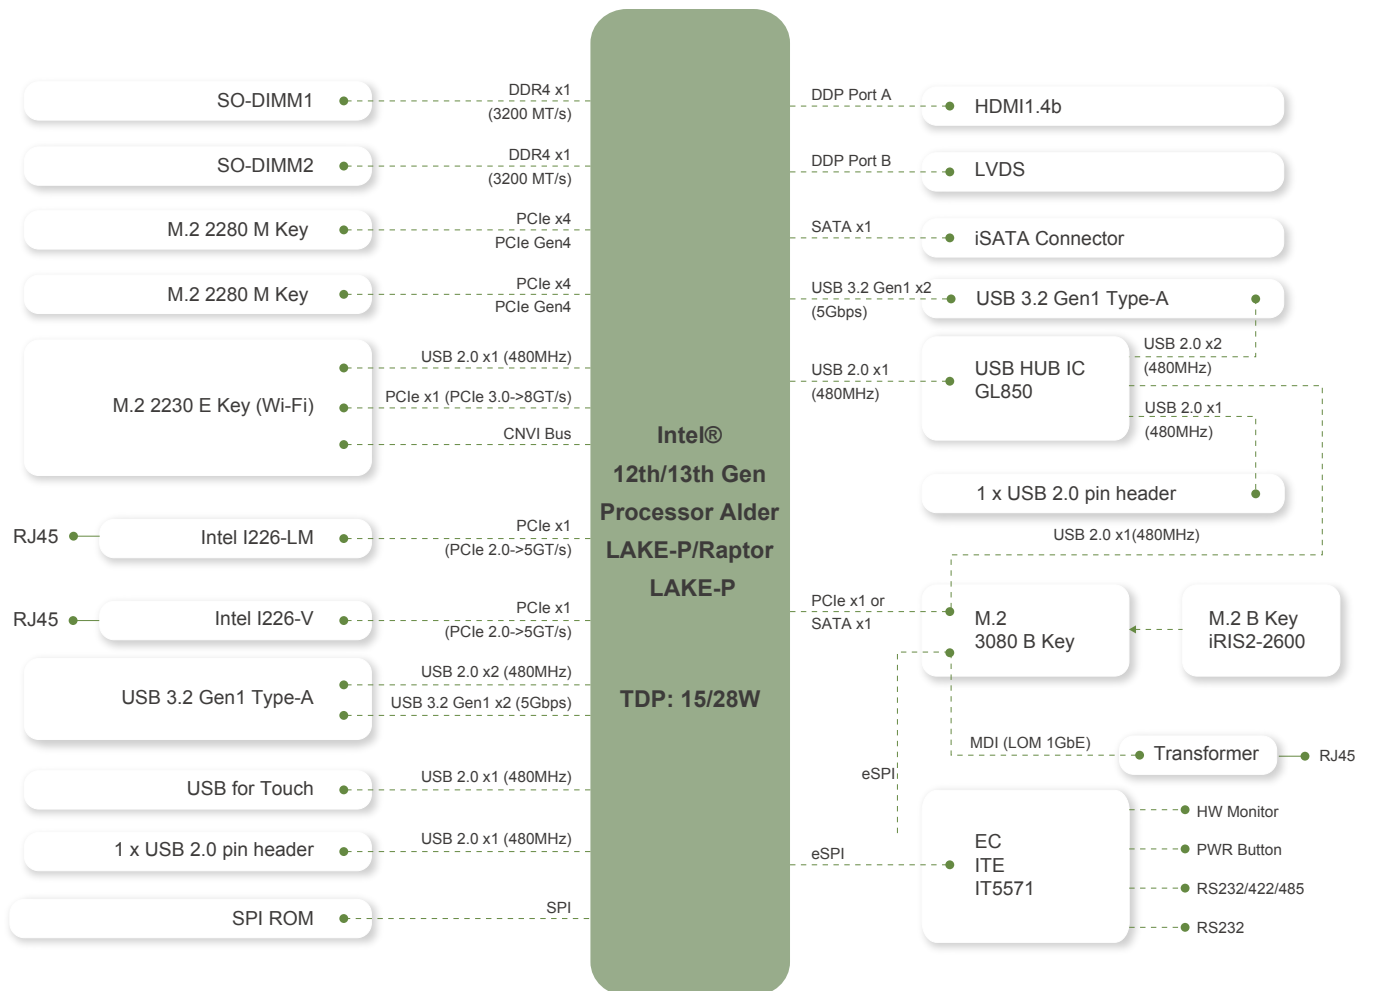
SO-DIMM1
DDR4 x1
(3200 MT/s)
SO-DIMM2
DDR4 x1
(3200 MT/s)
M.2 2280 M Key
PCIe x4
PCIe Gen4
M.2 2280 M Key
PCIe x4
PCIe Gen4
M.2 2230 E Key (Wi-Fi)
USB 2.0 x1 (480MHz)
PCIe x1 (PCIe 3.0->8GT/s)
CNVI Bus
RJ45
Intel I226-LM
PCIe x1
(PCIe 2.0->5GT/s)
RJ45
Intel I226-V
PCIe x1
(PCIe 2.0->5GT/s)
USB 3.2 Gen1 Type-A
USB 2.0 x2 (480MHz)
USB 3.2 Gen1 x2 (5Gbps)
USB for Touch
USB 2.0 x1 (480MHz)
1 x USB 2.0 pin header
USB 2.0 x1 (480MHz)
SPI ROM
SPI

Intel®
12th/13th Gen
Processor Alder
LAKE-P/Raptor
LAKE-P

TDP: 15/28W

DDP Port A
HDMI1.4b
DDP Port B
LVDS
SATA x1
iSATA Connector
USB 3.2 Gen1 x2
(5Gbps)
USB 3.2 Gen1 Type-A
USB 2.0 x2
(480MHz)
USB 2.0 x1
(480MHz)
USB HUB IC
GL850
USB 2.0 x1
(480MHz)
1 x USB 2.0 pin header
USB 2.0 x1(480MHz)
PCIe x1 or
SATA x1
M.2
3080 B Key
M.2 B Key
iRIS2-2600
MDI (LOM 1GbE)
Transformer
RJ45
eSPI
eSPI
EC
ITE
IT5571
HW Monitor
PWR Button
RS232/422/485
RS232